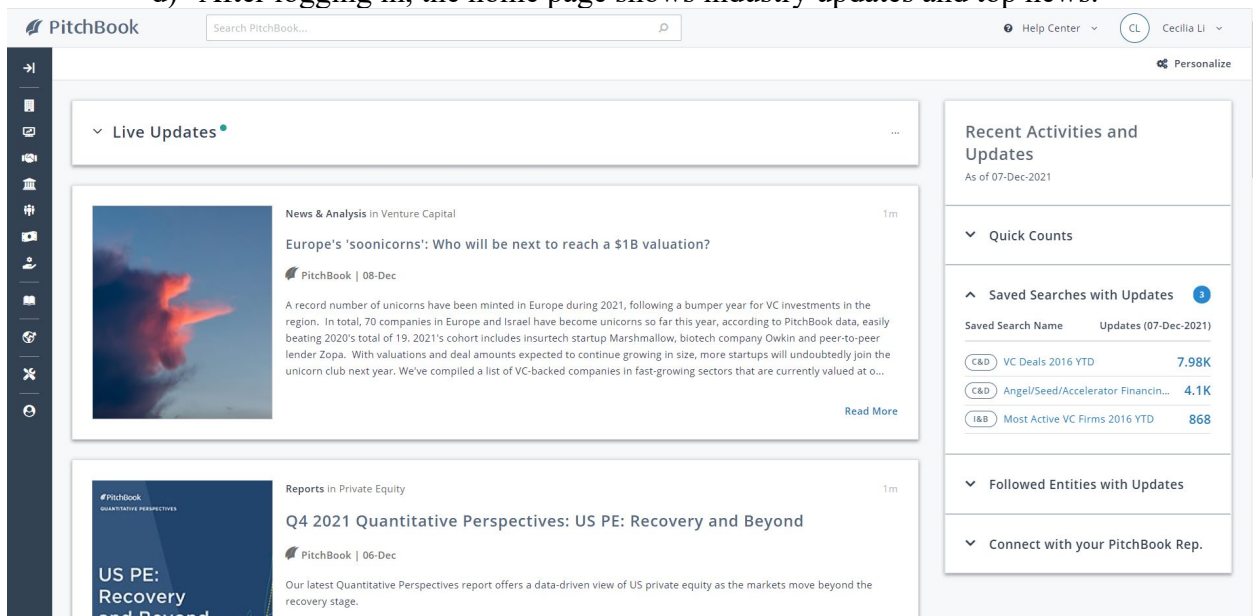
d) After logging in, the home page shows industry updates and top news.

PitchBook

Search PitchBook...

Help Center

CL Cecilia Li

Personalize

Live Updates

...

News & Analysis in Venture Capital

1m

Europe's 'soonicorns': Who will be next to reach a $1B valuation?

PitchBook | 08-Dec

A record number of unicorns have been minted in Europe during 2021, following a bumper year for VC investments in the region. In total, 70 companies in Europe and Israel have become unicorns so far this year, according to PitchBook data, easily beating 2020's total of 19. 2021's cohort includes insurtech startup Marshmallow, biotech company Owkin and peer-to-peer lender Zopa. With valuations and deal amounts expected to continue growing in size, more startups will undoubtedly join the unicorn club next year. We've compiled a list of VC-backed companies in fast-growing sectors that are currently valued at o...

Read More

Reports in Private Equity

1m

PitchBook
QUANTITATIVE PERSPECTIVES

US PE: Recovery and Beyond

Q4 2021 Quantitative Perspectives: US PE: Recovery and Beyond

PitchBook | 06-Dec

Our latest Quantitative Perspectives report offers a data-driven view of US private equity as the markets move beyond the recovery stage.

Recent Activities and Updates

As of 07-Dec-2021

Quick Counts

Saved Searches with Updates 3

| Saved Search Name | Updates (07-Dec-2021) |
|---|---|
| C&D VC Deals 2016 YTD | 7.98K |
| C&D Angel/Seed/Accelerator Financin... | 4.1K |
| I&B Most Active VC Firms 2016 YTD | 868 |

Followed Entities with Updates

Connect with your PitchBook Rep.